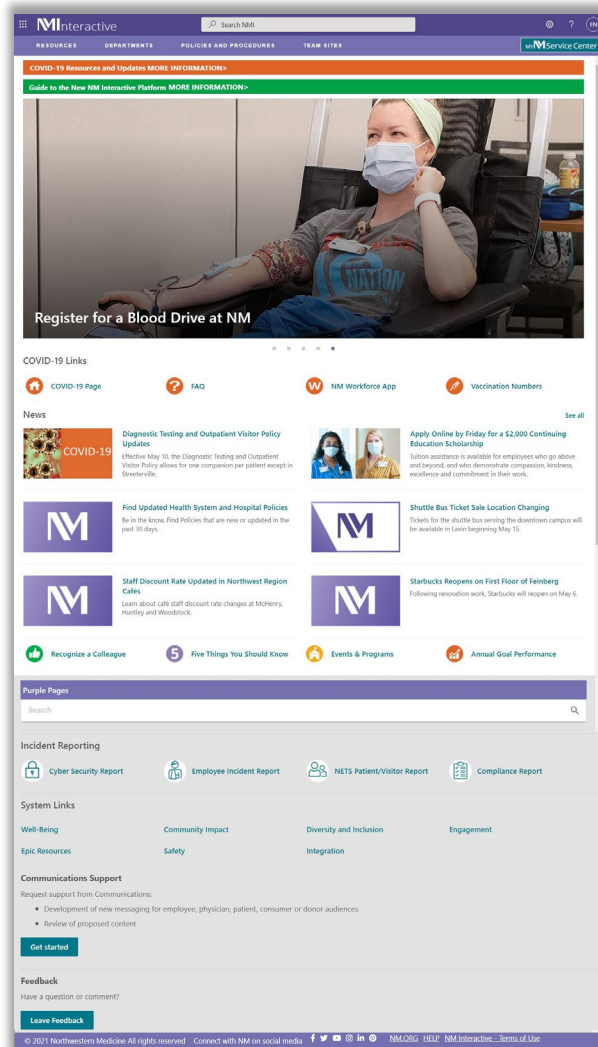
NMInteractive

Search NMI

RESOURCES DEPARTMENTS POLICIES AND PROCEDURES TEAM SITES

MY NM Service Center

COVID-19 Resources and Updates MORE INFORMATION>

Guide to the New NM Interactive Platform MORE INFORMATION>

Register for a Blood Drive at NM

COVID-19 Links

COVID-19 Page

FAQ

NM Workforce App

Vaccination Numbers

News

See all

COVID-19

Diagnostic Testing and Outpatient Visitor Policy Updates

Effective May 10, the Diagnostic Testing and Outpatient Visitor Policy allows for one companion per patient except in Streeterville.

Apply Online by Friday for a $2,000 Continuing Education Scholarship

Tuition assistance is available for employees who go above and beyond, and who demonstrate compassion, kindness, excellence and commitment in their work.

Find Updated Health System and Hospital Policies

Be in the know. Find Policies that are new or updated in the past 30 days.

Shuttle Bus Ticket Sale Location Changing

Tickets for the shuttle bus serving the downtown campus will be available in Lavin beginning May 15.

Staff Discount Rate Updated in Northwest Region Cafés

Learn about café staff discount rate changes at McHenry, Huntley and Woodstock.

Starbucks Reopens on First Floor of Feinberg

Following renovation work, Starbucks will reopen on May 6.

Recognize a Colleague

Five Things You Should Know

Events & Programs

Annual Goal Performance

Purple Pages

Search

Incident Reporting

Cyber Security Report

Employee Incident Report

NETS Patient/Visitor Report

Compliance Report

System Links

Well-Being

Community Impact

Diversity and Inclusion

Engagement

Epic Resources

Safety

Integration

Communications Support

Request support from Communications:

• Development of new messaging for employee, physician, patient, consumer or donor audiences
• Review of proposed content

Get started

Feedback

Have a question or comment?

Leave Feedback

© 2021 Northwestern Medicine All rights reserved Connect with NM on social media NM.ORG HELP NM Interactive - Terms of Use